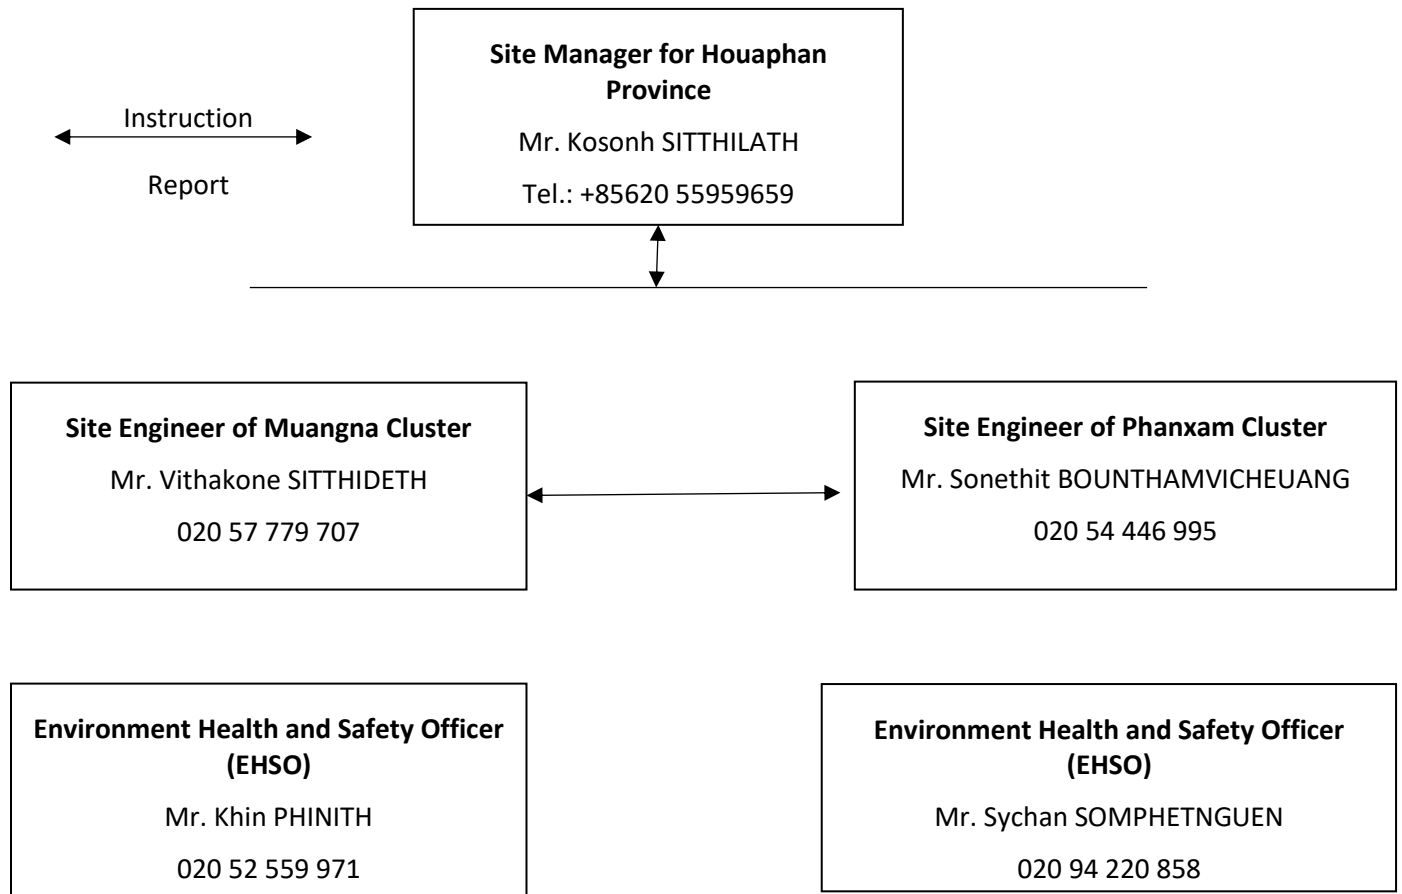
Instruction

Report

**Site Manager for Houaphan Province**

Mr. Kosonh SITTHILATH

Tel.: +85620 55959659

**Site Engineer of Muangna Cluster**

Mr. Vithakone SITTHIDETH

020 57 779 707

**Site Engineer of Phanxam Cluster**

Mr. Sonethit BOUNTHAMVICHEUANG

020 54 446 995

**Environment Health and Safety Officer (EHSO)**

Mr. Khin PHINITH

020 52 559 971

**Environment Health and Safety Officer (EHSO)**

Mr. Sychan SOMPHETNGUEN

020 94 220 858